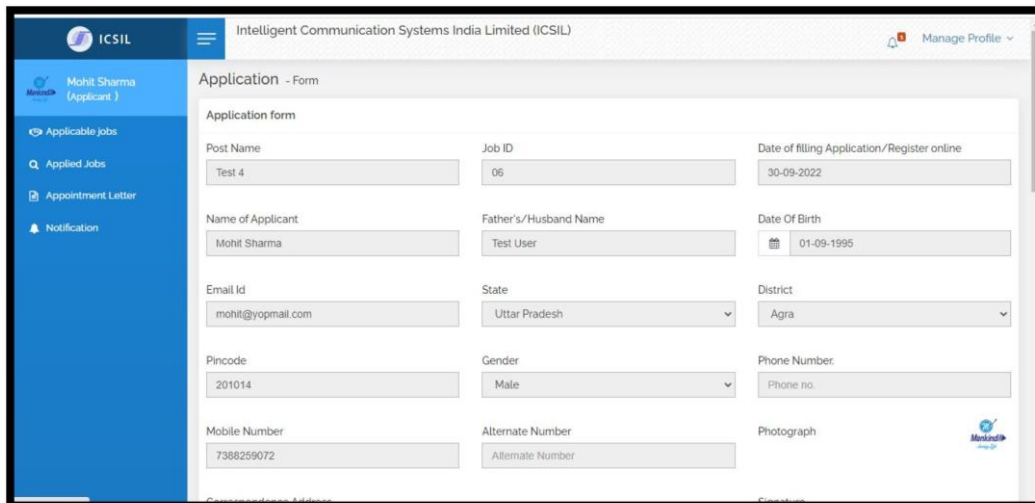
ICSIL

Intelligent Communication Systems India Limited (ICSIL)

Manage Profile

Mohit Sharma (Applicant )

Applicable jobs

Applied Jobs

Appointment Letter

Notification

Application - Form

Application form

| Post Name | Job ID | Date of filling Application/Register online |
|---|---|---|
| Test 4 | 06 | 30-09-2022 |
| Name of Applicant | Father's/Husband Name | Date Of Birth |
| Mohit Sharma | Test User | 01-09-1995 |
| Email Id | State | District |
| mohit@yopmail.com | Uttar Pradesh | Agra |
| Pincode | Gender | Phone Number. |
| 201014 | Male | Phone no. |
| Mobile Number | Alternate Number | Photograph |
| 7388259072 | Alternate Number | |

Mankind

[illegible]

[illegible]